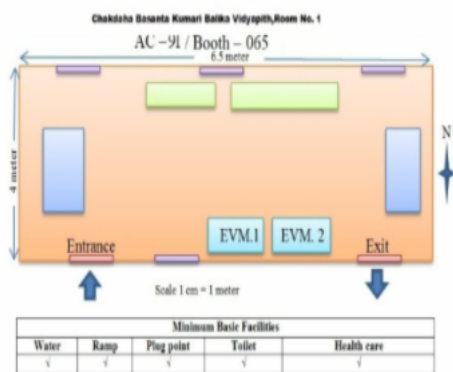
Chakdaha Basanta Kumari Balika Vidyapith,Room No. 1

AC -91 / Booth – 065

6.5 meter

4 meter

N

EVM.1

EVM. 2

Entrance

Exit

Scale 1 cm = 1 meter

| Minimum Basic Facilities | | | | |
|---|---|---|---|---|
| Water | Ramp | Plug point | Toilet | Health care |
| √ | √ | √ | √ | √ |